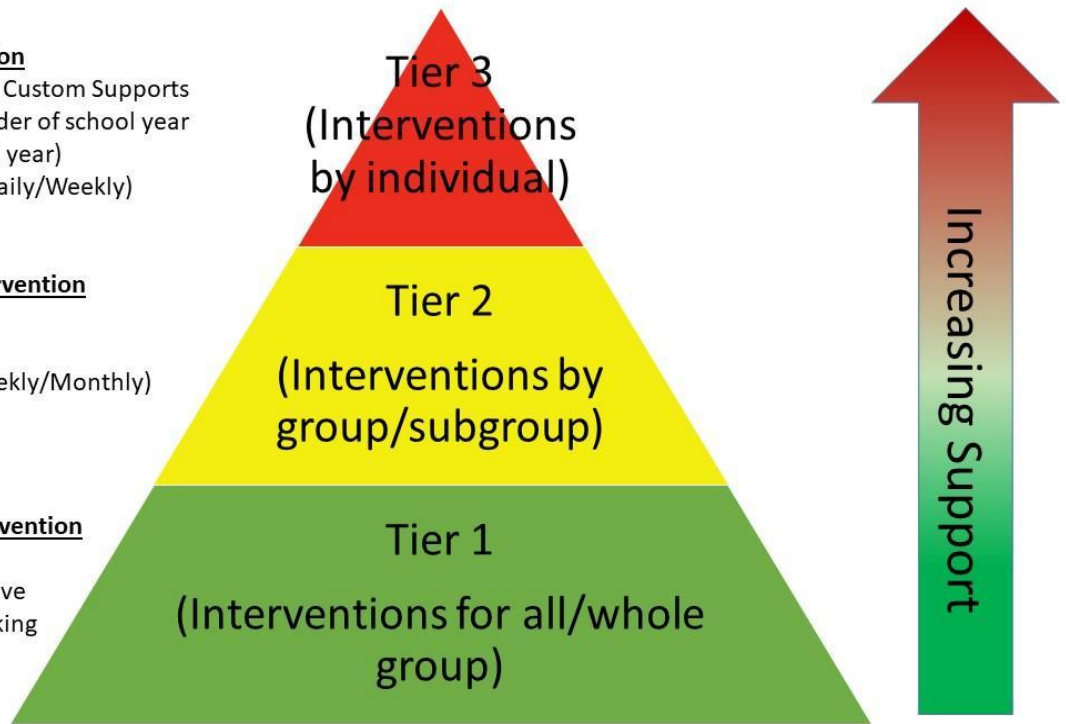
on
Custom Supports
der of school year
year)
aily/Weekly)

rvention

ekly/Monthly)

vention

ve
king

Tier 3
(Interventions by individual)

Tier 2
(Interventions by group/subgroup)

Tier 1
(Interventions for all/whole group)

Increasing Support